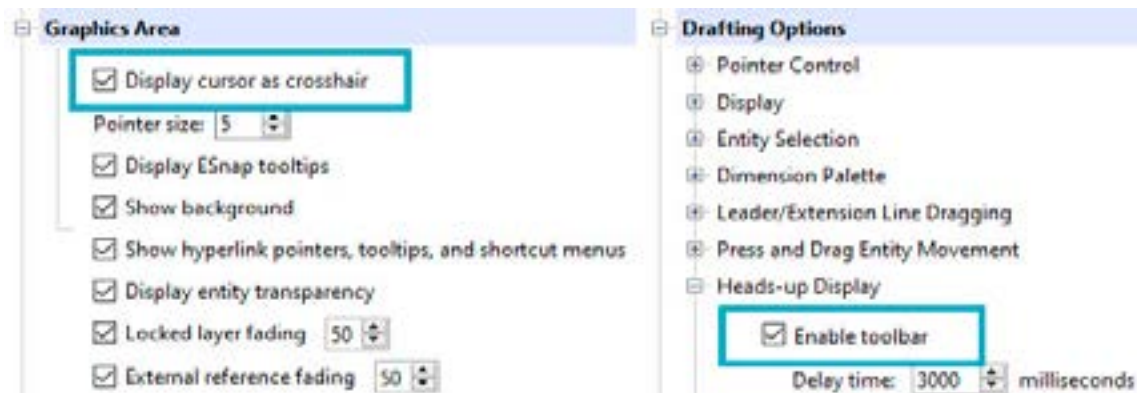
Graphics Area

Display cursor as crosshair

Pointer size: 5

Display ESnap tooltips

Show background

Show hyperlink pointers, tooltips, and shortcut menus

Display entity transparency

Locked layer fading 50

External reference fading 50

Drafting Options

Pointer Control

Display

Entity Selection

Dimension Palette

Leader/Extension Line Dragging

Press and Drag Entity Movement

Heads-up Display

Enable toolbar

Delay time: 3000 milliseconds